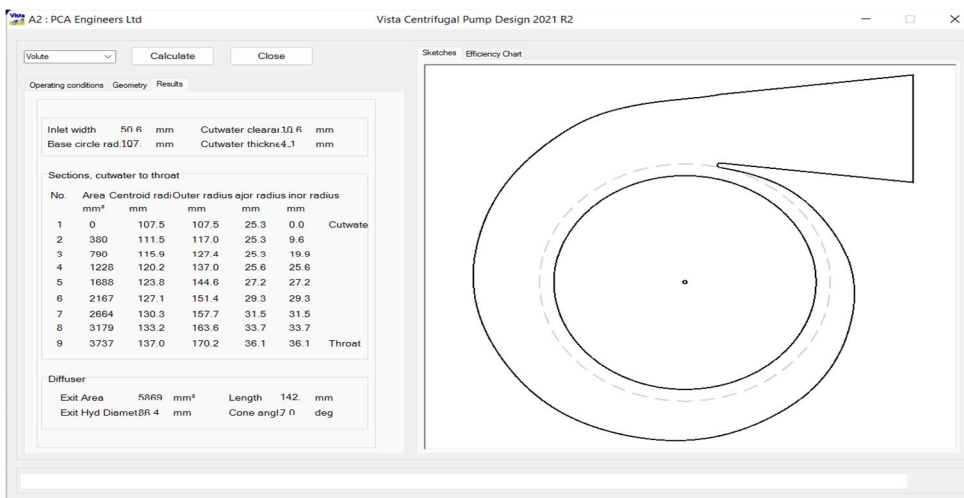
Vista A2 : PCA Engineers Ltd

Vista Centrifugal Pump Design 2021 R2

Volute

Calculate

Close

Operating conditions Geometry Results

Inlet width 50.6 mm Cutwater clearar 10.6 mm
Base circle rad. 107. mm Cutwater thickne 4.1 mm

Sections, cutwater to throat

| No. | Area mm² | Centroid radi mm | Outer radius mm | ajor radius mm | inor radius mm | |
|---|---|---|---|---|---|---|
| 1 | 0 | 107.5 | 107.5 | 25.3 | 0.0 | Cutwate |
| 2 | 380 | 111.5 | 117.0 | 25.3 | 9.6 | |
| 3 | 790 | 115.9 | 127.4 | 25.3 | 19.9 | |
| 4 | 1228 | 120.2 | 137.0 | 25.6 | 25.6 | |
| 5 | 1688 | 123.8 | 144.6 | 27.2 | 27.2 | |
| 6 | 2167 | 127.1 | 151.4 | 29.3 | 29.3 | |
| 7 | 2664 | 130.3 | 157.7 | 31.5 | 31.5 | |
| 8 | 3179 | 133.2 | 163.6 | 33.7 | 33.7 | |
| 9 | 3737 | 137.0 | 170.2 | 36.1 | 36.1 | Throat |

Diffuser

Exit Area 5869 mm² Length 142. mm
Exit Hyd Diamet 86.4 mm Cone angl 7.0 deg

Sketches Efficiency Chart